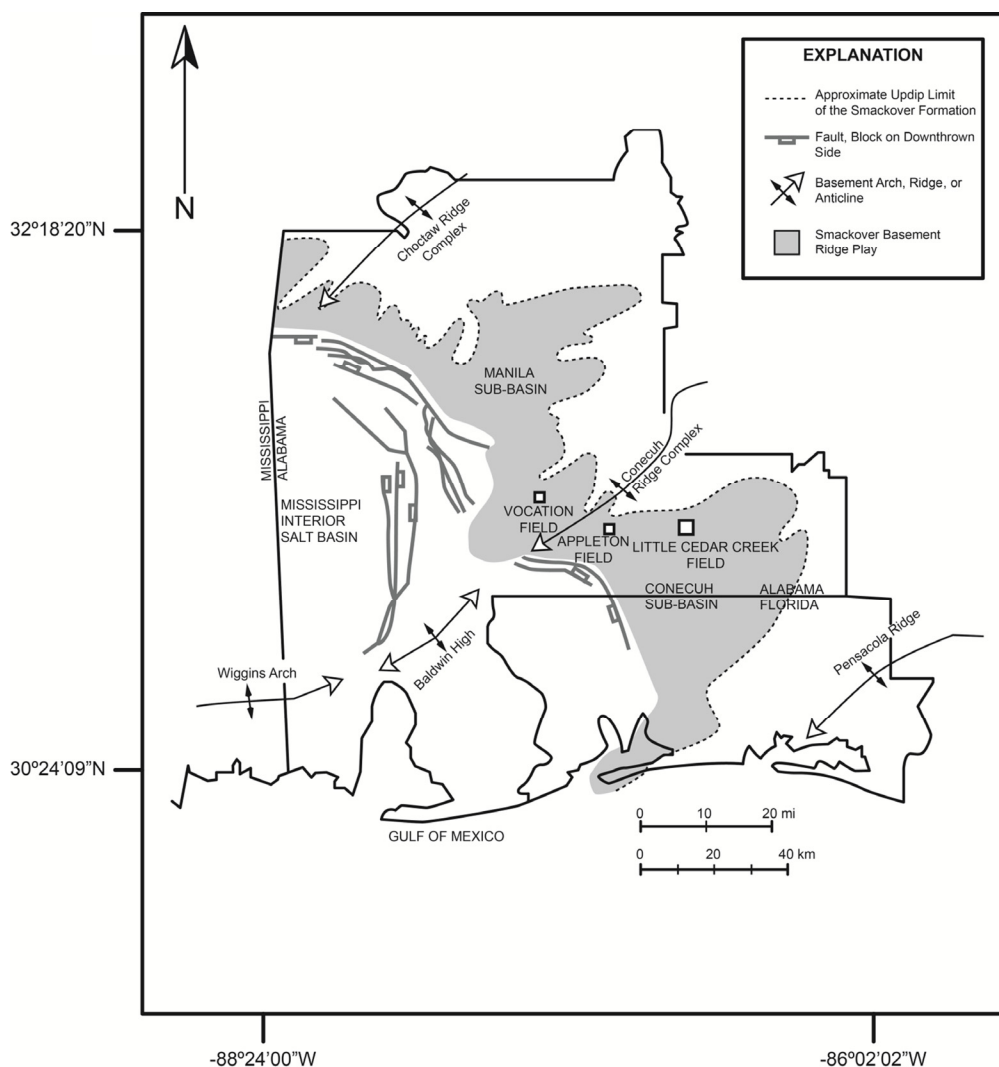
N

EXPLANATION

Approximate Updip Limit of the Smackover Formation

Fault, Block on Downthrown Side

Basement Arch, Ridge, or Anticline

Smackover Basement Ridge Play

32º18'20"N

Choctaw Ridge Complex

MANILA SUB-BASIN

MISSISSIPPI
ALABAMA

MISSISSIPPI INTERIOR SALT BASIN

Conecuh Ridge Complex

VOCATION FIELD

APPLETON FIELD

LITTLE CEDAR CREEK FIELD

CONECUH SUB-BASIN

ALABAMA
FLORIDA

Baldwin High

Wiggins Arch

Pensacola Ridge

30º24'09"N

GULF OF MEXICO

0 10 20 mi

0 20 40 km

-88º24'00"W

-86º02'02"W